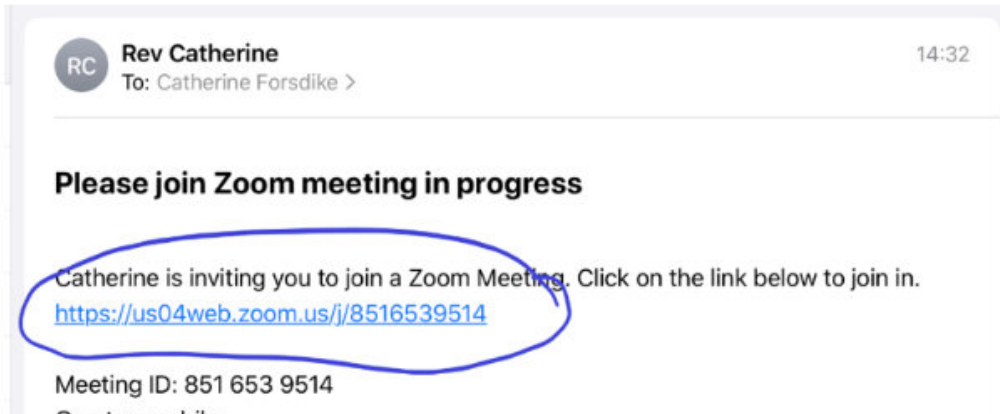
RC
Rev Catherine
To: Catherine Forsdike >
14:32

Please join Zoom meeting in progress

Catherine is inviting you to join a Zoom Meeting. Click on the link below to join in.
https://us04web.zoom.us/j/8516539514

Meeting ID: 851 653 9514
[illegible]